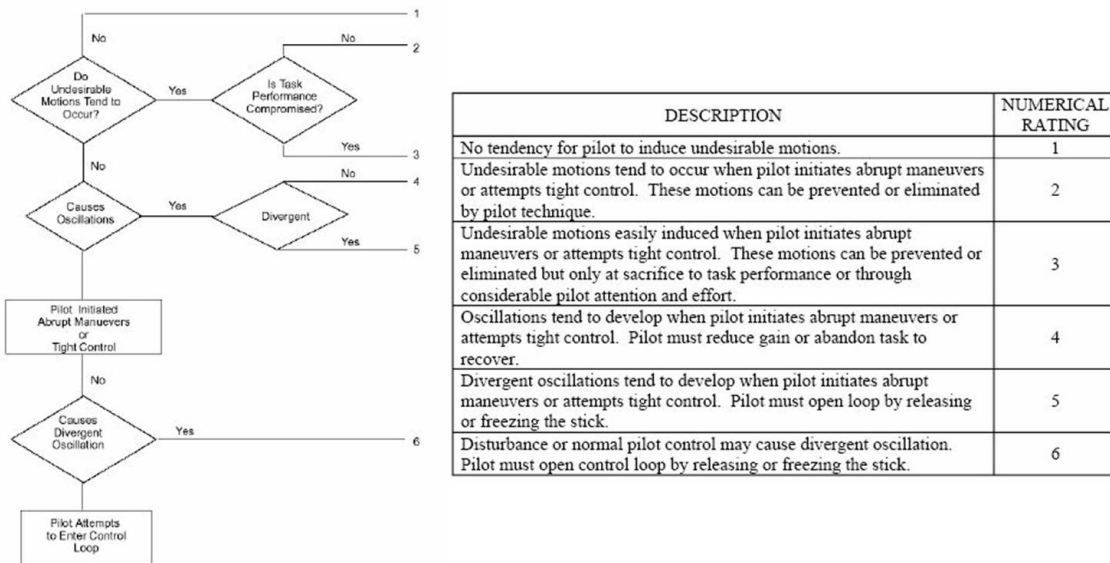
1

No

No

2

Do Undesirable Motions Tend to Occur?

Yes

Is Task Performance Compromised?

Yes

3

No

No

4

Causes Oscillations

Yes

Divergent

Yes

5

Pilot Initiated Abrupt Maneuvers or Tight Control

No

Causes Divergent Oscillation

Yes

6

Pilot Attempts to Enter Control Loop

| DESCRIPTION | NUMERICAL RATING |
|---|---|
| No tendency for pilot to induce undesirable motions. | 1 |
| Undesirable motions tend to occur when pilot initiates abrupt maneuvers or attempts tight control. These motions can be prevented or eliminated by pilot technique. | 2 |
| Undesirable motions easily induced when pilot initiates abrupt maneuvers or attempts tight control. These motions can be prevented or eliminated but only at sacrifice to task performance or through considerable pilot attention and effort. | 3 |
| Oscillations tend to develop when pilot initiates abrupt maneuvers or attempts tight control. Pilot must reduce gain or abandon task to recover. | 4 |
| Divergent oscillations tend to develop when pilot initiates abrupt maneuvers or attempts tight control. Pilot must open loop by releasing or freezing the stick. | 5 |
| Disturbance or normal pilot control may cause divergent oscillation. Pilot must open control loop by releasing or freezing the stick. | 6 |